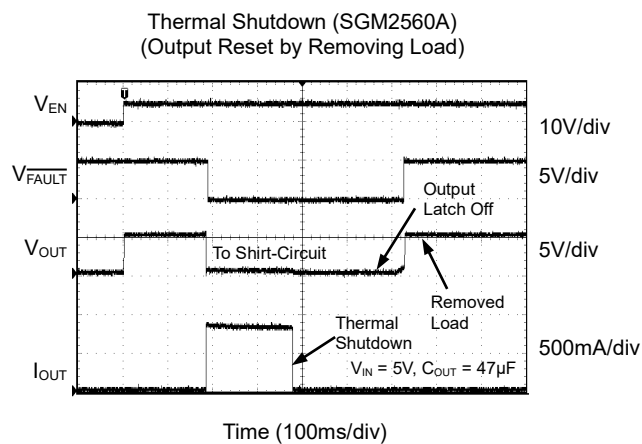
Thermal Shutdown (SGM2560A)
(Output Reset by Removing Load)

$V_{EN}$

10V/div

$V_{\overline{FAULT}}$

5V/div

Output Latch Off

$V_{OUT}$

To Shirt-Circuit

5V/div

Removed Load

Thermal Shutdown

500mA/div

$I_{OUT}$

$V_{IN}$ = 5V, $C_{OUT}$ = 47μF

Time (100ms/div)